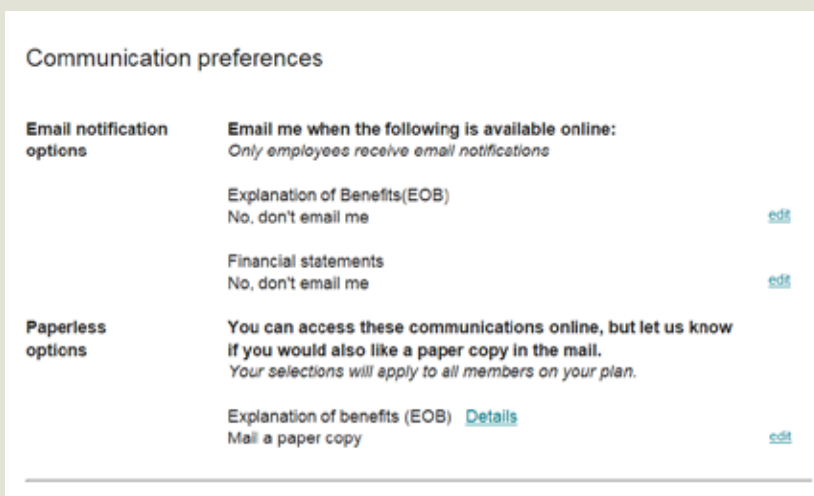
Communication preferences

Email notification options

Email me when the following is available online:
Only employees receive email notifications

Explanation of Benefits(EOB)
No, don't email me
edit

Financial statements
No, don't email me
edit

Paperless options

You can access these communications online, but let us know if you would also like a paper copy in the mail.
Your selections will apply to all members on your plan.

Explanation of benefits (EOB) Details
Mail a paper copy
edit